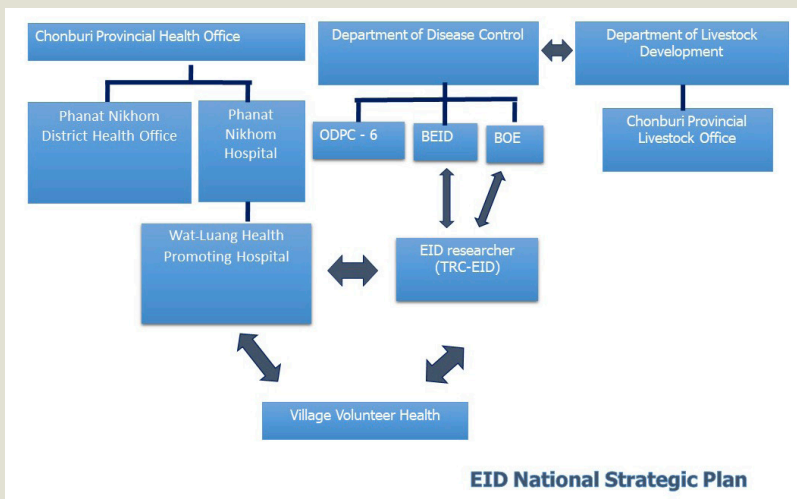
Chonburi Provincial Health Office

Department of Disease Control

Department of Livestock Development

Phanat Nikhom District Health Office

Phanat Nikhom Hospital

ODPC - 6

BEID

BOE

Chonburi Provincial Livestock Office

Wat-Luang Health Promoting Hospital

EID researcher (TRC-EID)

Village Volunteer Health

EID National Strategic Plan